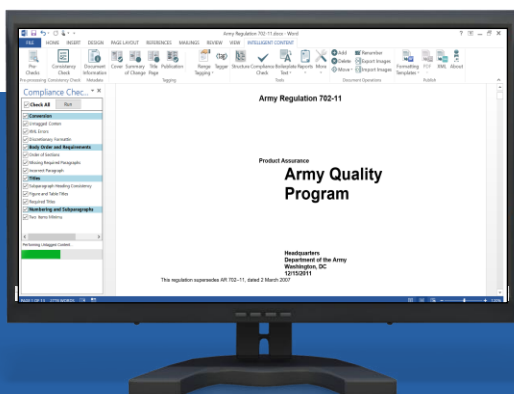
Army Regulation 702-11.docx - Word

FILE HOME INSERT DESIGN PAGE LAYOUT REFERENCES MAILINGS REVIEW VIEW INTELLIGENT CONTENT

Pre-Check Consistency Check Document Information Cover Summary of Change Title Page Publication Range Tagging Tagger Structure Compliance Check Boilerplate Text Reports More Add Delete Move Renumber Export Images Import Images Formatting Templates PDF XML About

Preprocessing Consistency Check Metadata Tagging Tools Document Operations Publish

Compliance Chec...

Check All Run

Conversion
Untagged Content
XML Errors
Discretionary Formatting
Body Order and Requirements
Order of Sections
Missing Required Paragraphs
Incorrect Paragraph
Titles
Subparagraph Heading Consistency
Figure and Table Titles
Required Titles
Numbering and Subparagraphs
Two Items Minimu

Reviewing Untagged Content...

Army Regulation 702-11

Product Assurance
Army Quality Program

Headquarters
Department of the Army
Washington, DC
12/15/2011

This regulation supersedes AR 702–11, dated 2 March 2007